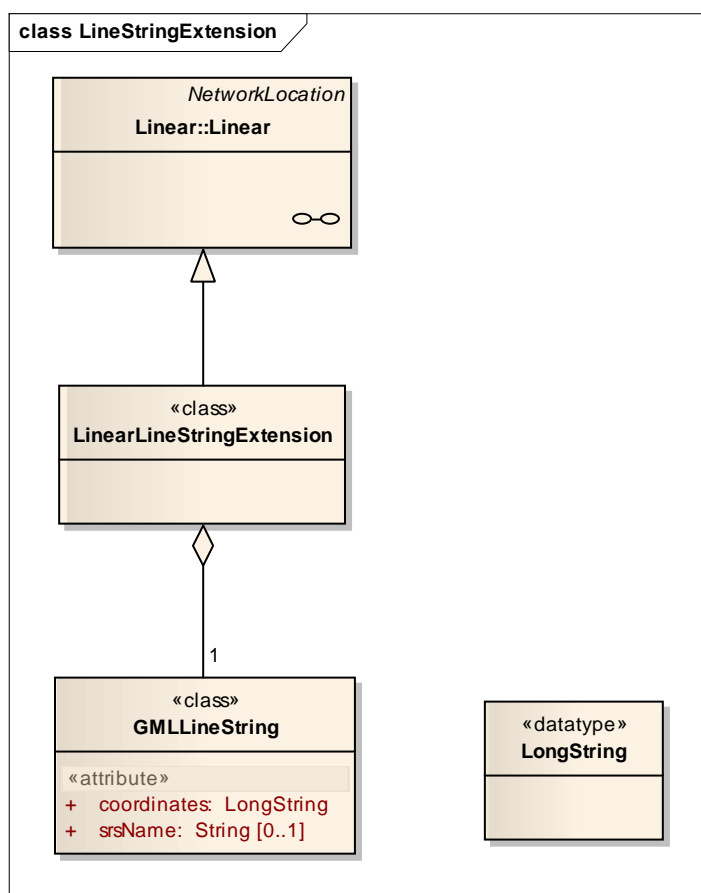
class LineStringExtension

NetworkLocation
Linear::Linear

«class»
LinearLineStringExtension

1

«class»
GMLLineString

«attribute»
+ coordinates: LongString
+ srsName: String [0..1]

«datatype»
LongString